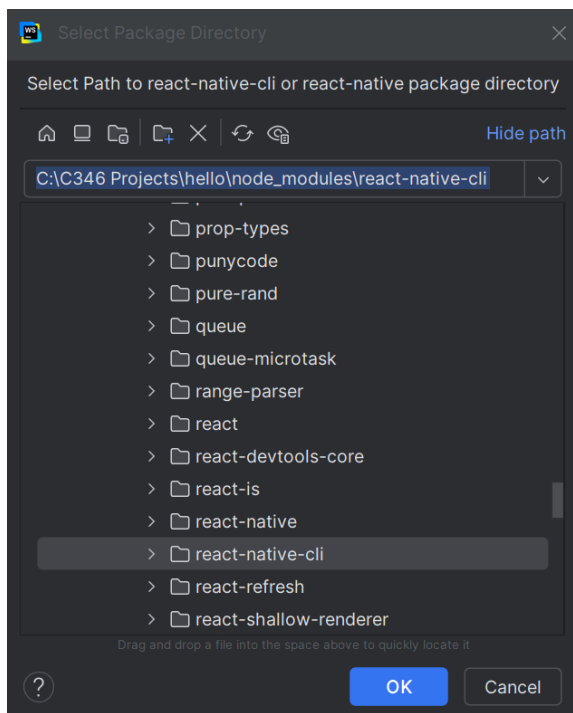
WS Select Package Directory

Select Path to react-native-cli or react-native package directory

Hide path

C:\C346 Projects\hello\node_modules\react-native-cli

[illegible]
prop-types
punycode
pure-rand
queue
queue-microtask
range-parser
react
react-devtools-core
react-is
react-native
react-native-cli
react-refresh
react-shallow-renderer

Drag and drop a file into the space above to quickly locate it

?

OK

Cancel